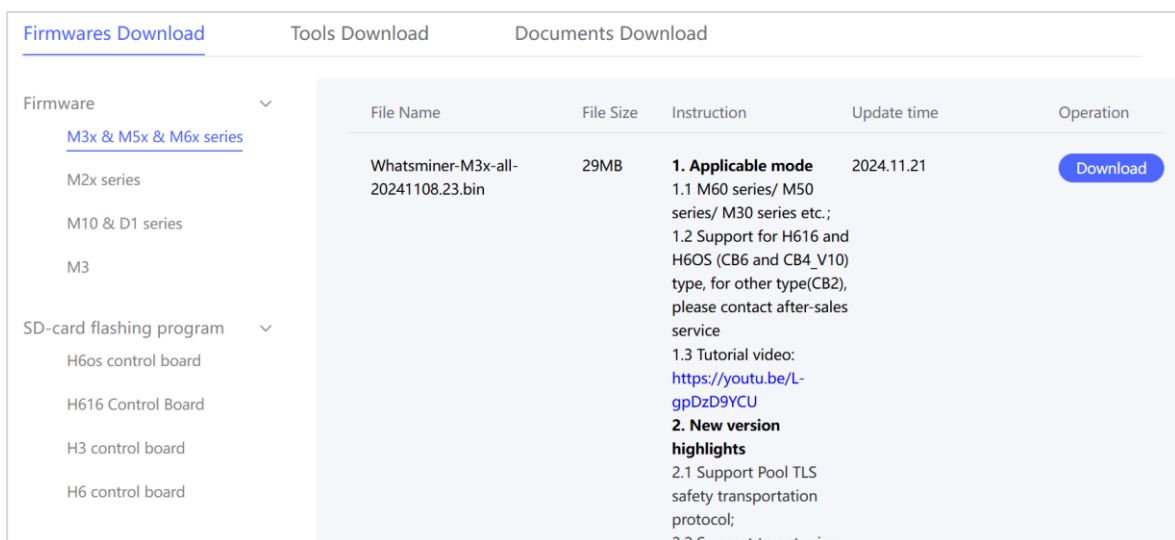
Firmwares Download Tools Download Documents Download

Firmware
M3x & M5x & M6x series
M2x series
M10 & D1 series
M3

SD-card flashing program
H6os control board
H616 Control Board
H3 control board
H6 control board

| File Name | File Size | Instruction | Update time | Operation |
|---|---|---|---|---|
| Whatsminer-M3x-all-20241108.23.bin | 29MB | **1. Applicable mode** 1.1 M60 series/ M50 series/ M30 series etc.; 1.2 Support for H616 and H6OS (CB6 and CB4_V10) type, for other type(CB2), please contact after-sales service 1.3 Tutorial video: https://youtu.be/L-gpDzD9YCU **2. New version highlights** 2.1 Support Pool TLS safety transportation protocol; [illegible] | 2024.11.21 | Download |